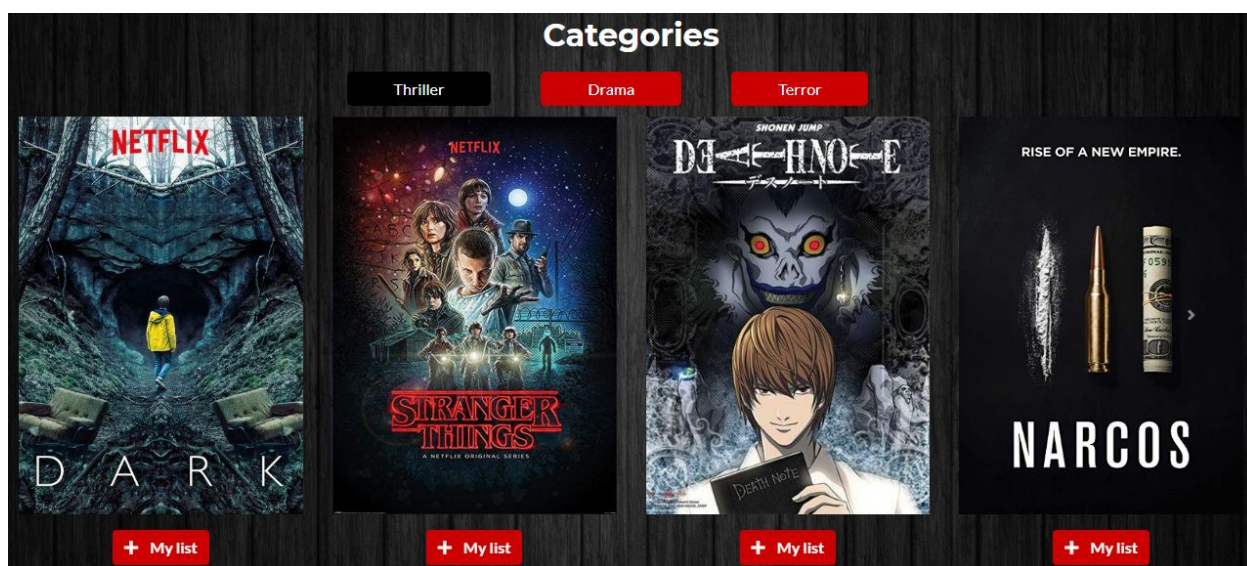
Categories

Thriller

Drama

Terror

NETFLIX

DARK

NETFLIX

STRANGER THINGS

A NETFLIX ORIGINAL SERIES

SHONEN JUMP

DEATH NOTE

デスノート

DEATH NOTE

RISE OF A NEW EMPIRE.

NARCOS

+ My list

+ My list

+ My list

+ My list